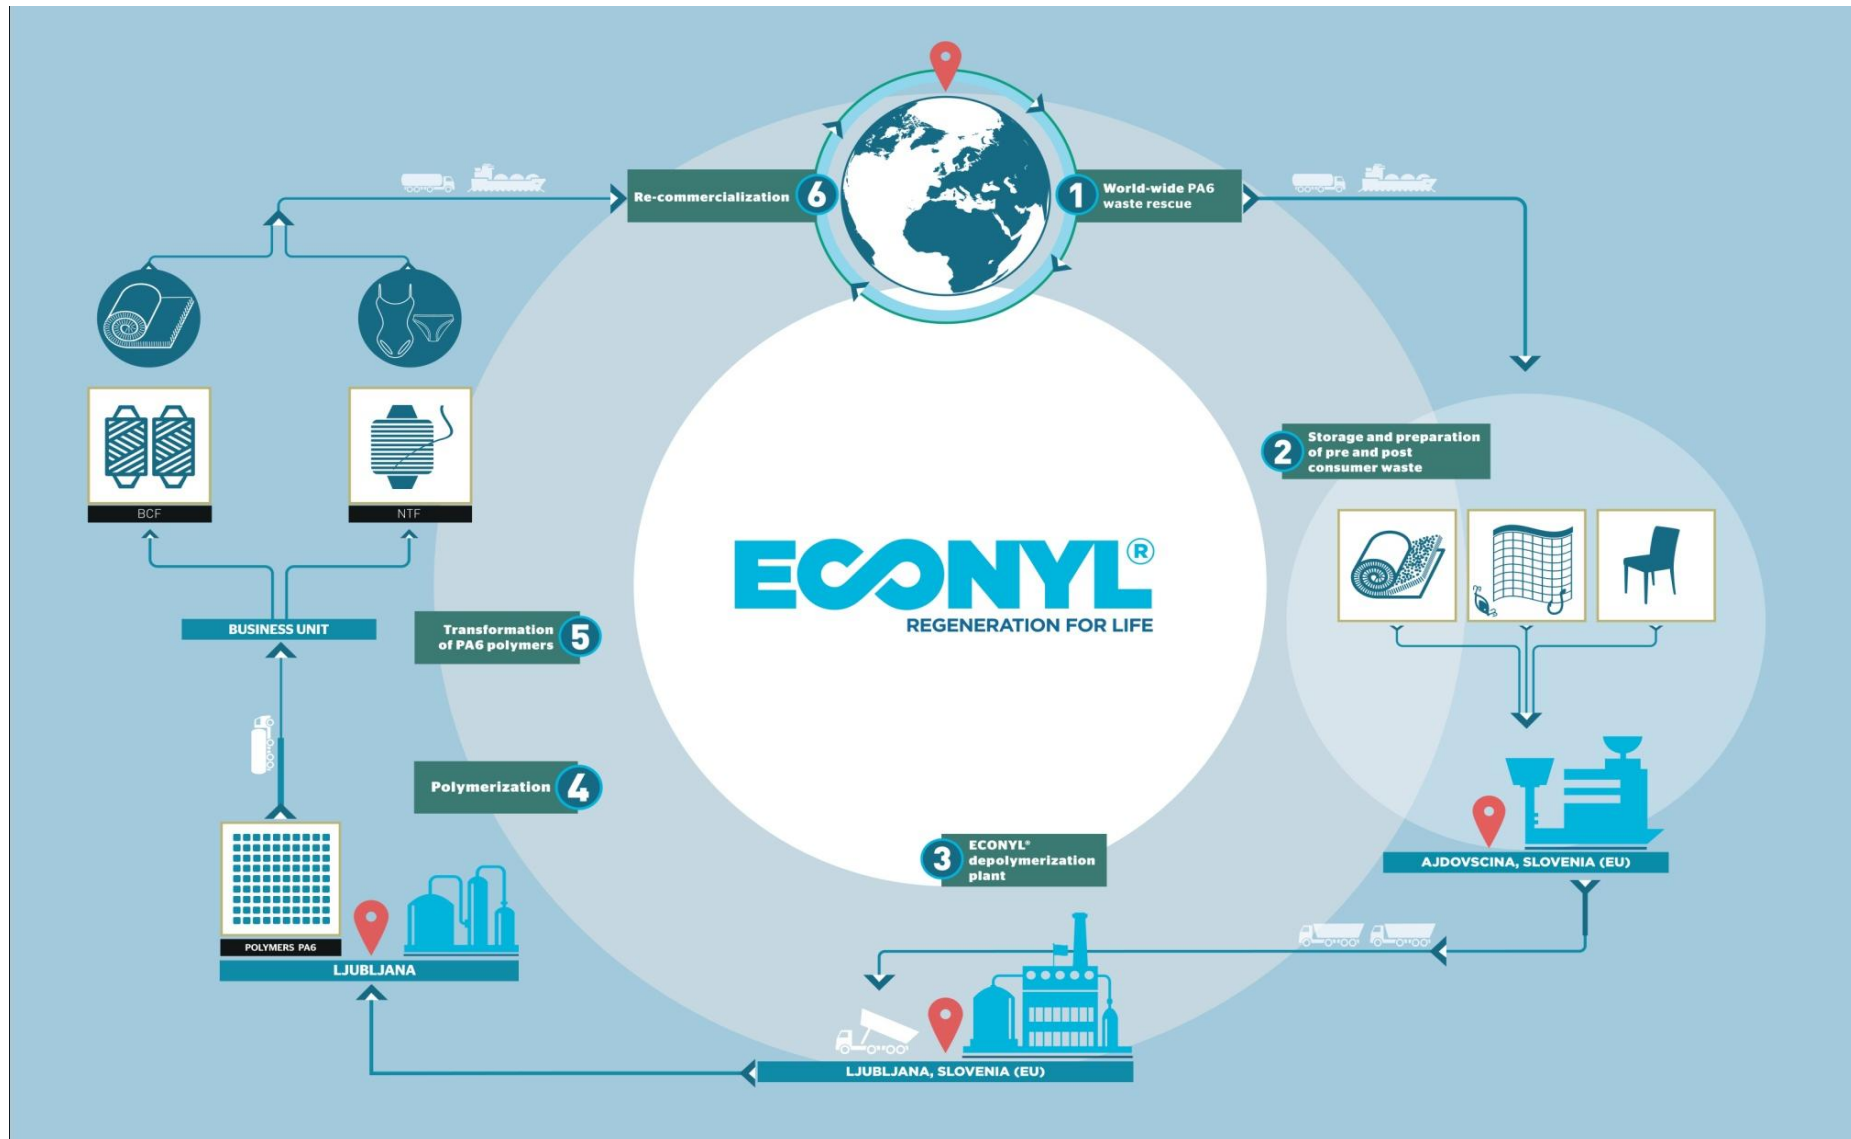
Re-commercialization 6

1 World-wide PA6 waste rescue

2 Storage and preparation of pre and post consumer waste

AJDOVSCINA, SLOVENIA (EU)

3 ECONYL® depolymerization plant

LJUBLJANA, SLOVENIA (EU)

Polymerization 4

POLYMERS PA6

LJUBLJANA

Transformation of PA6 polymers 5

BUSINESS UNIT

BCF

NTF

ECONYL®
REGENERATION FOR LIFE